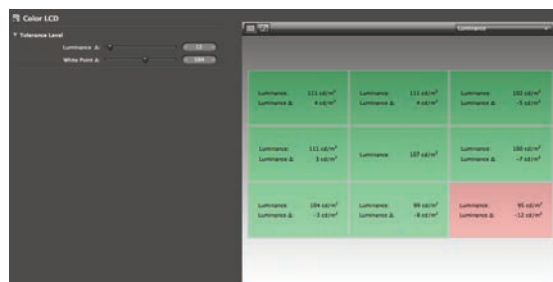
Color LCD

Tolerance Level

Luminance Δ: 10

White Point Δ: 5%

Luminance

| | | |
|---|---|---|
| Luminance: 111 cd/m² Luminance Δ: 4 cd/m² | Luminance: 111 cd/m² Luminance Δ: 4 cd/m² | Luminance: 102 cd/m² Luminance Δ: -5 cd/m² |
| Luminance: 111 cd/m² Luminance Δ: 3 cd/m² | Luminance: 107 cd/m² | Luminance: 100 cd/m² Luminance Δ: -7 cd/m² |
| Luminance: 104 cd/m² Luminance Δ: -3 cd/m² | Luminance: 99 cd/m² Luminance Δ: -8 cd/m² | Luminance: 95 cd/m² Luminance Δ: -12 cd/m² |